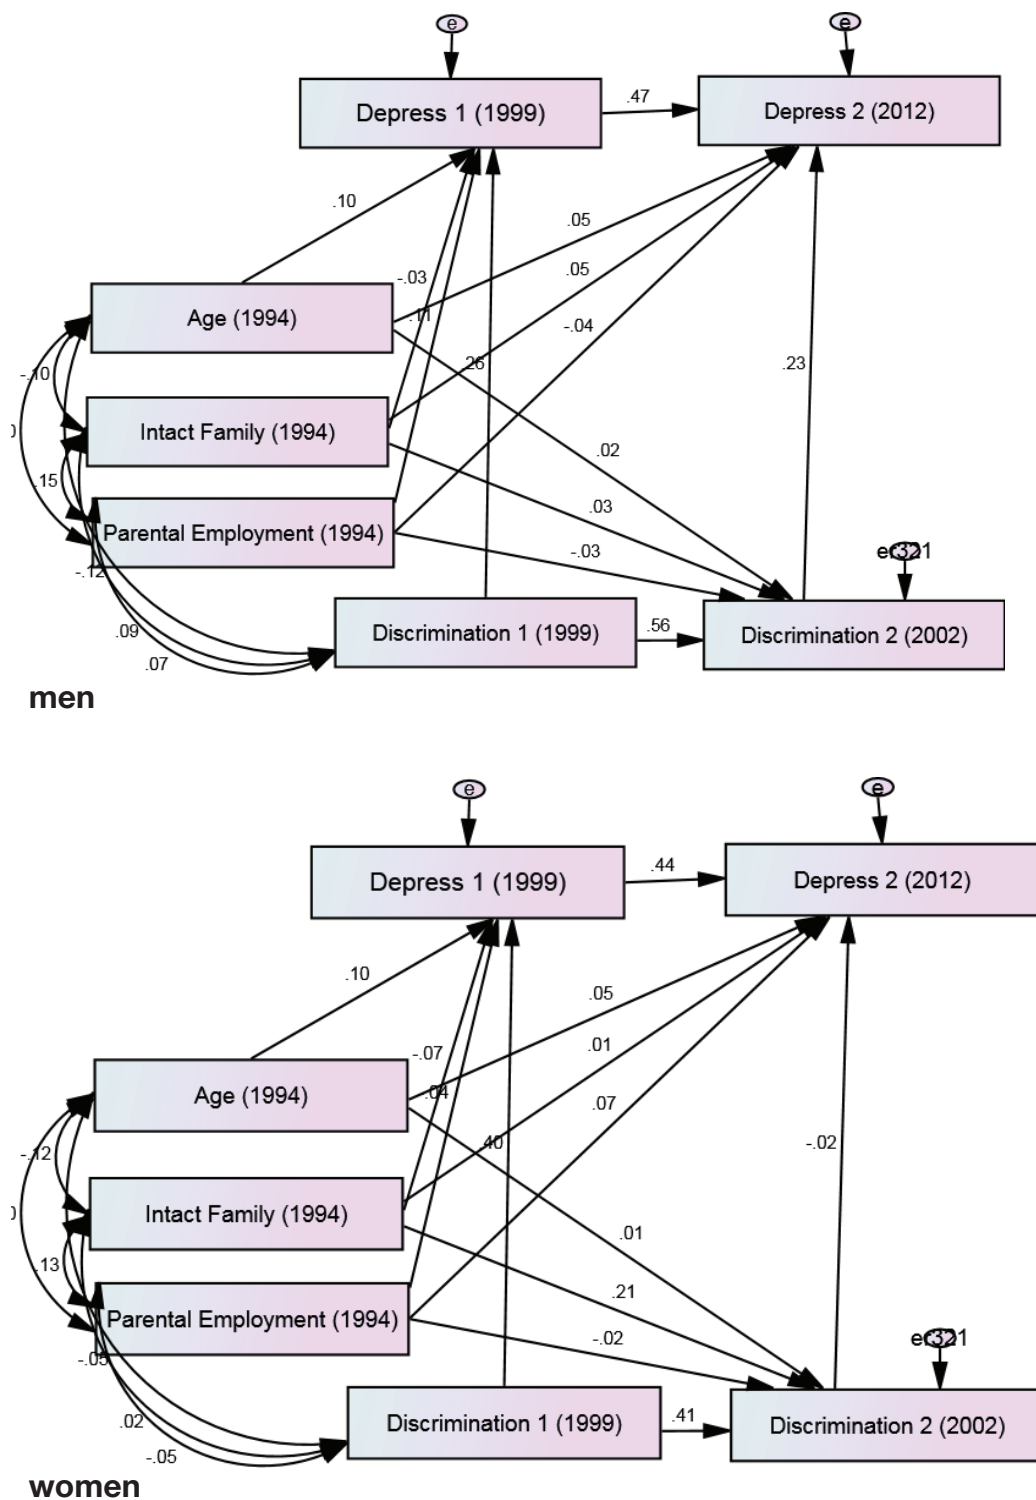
e

e

Depress 1 (1999)

.47

Depress 2 (2012)

.10

.05

.05

-.03

.11

-.04

Age (1994)

.26

.23

-.10

Intact Family (1994)

.02

.15

.03

Parental Employment (1994)

-.03

e321

-.12

.09

Discrimination 1 (1999)

.56

Discrimination 2 (2002)

.07

men

e

e

Depress 1 (1999)

.44

Depress 2 (2012)

.10

.05

-.07

.01

.04

Age (1994)

.07

.40

-.02

-.12

Intact Family (1994)

.01

.13

.21

Parental Employment (1994)

-.02

e321

-.05

.02

Discrimination 1 (1999)

.41

Discrimination 2 (2002)

-.05

women